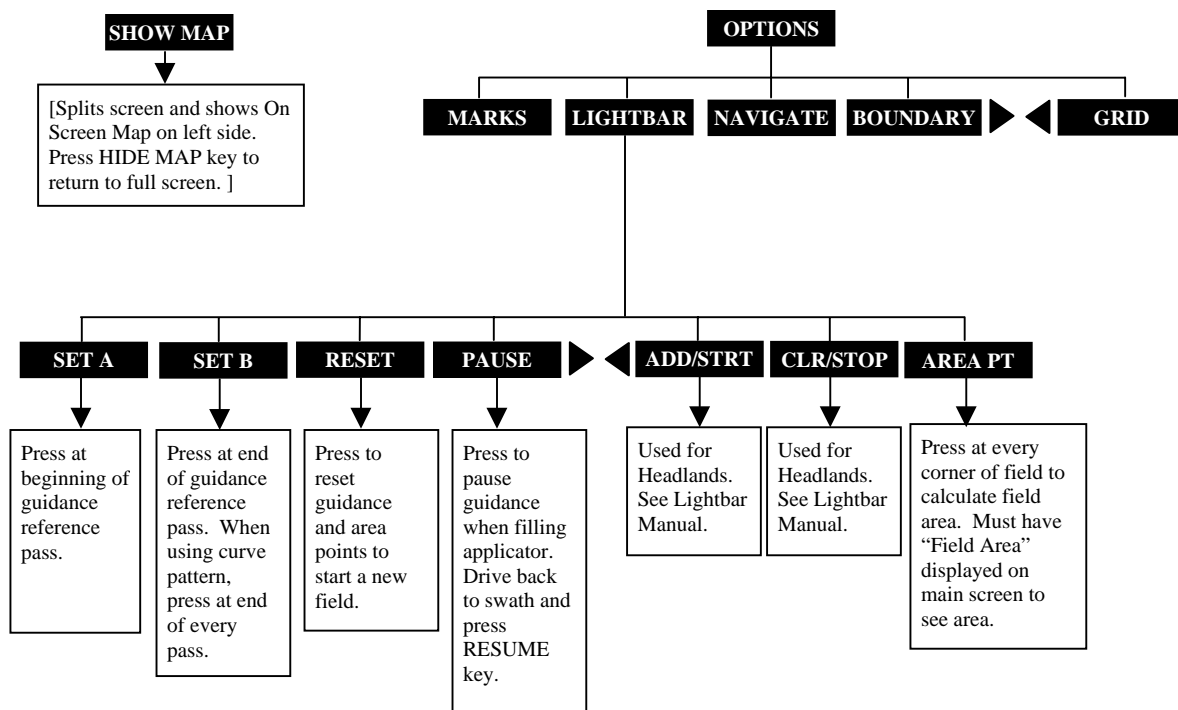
SHOW MAP

[Splits screen and shows On Screen Map on left side. Press HIDE MAP key to return to full screen. ]

OPTIONS

MARKS

LIGHTBAR

NAVIGATE

BOUNDARY

GRID

SET A

Press at beginning of guidance reference pass.

SET B

Press at end of guidance reference pass. When using curve pattern, press at end of every pass.

RESET

Press to reset guidance and area points to start a new field.

PAUSE

Press to pause guidance when filling applicator. Drive back to swath and press RESUME key.

ADD/STRT

Used for Headlands. See Lightbar Manual.

CLR/STOP

Used for Headlands. See Lightbar Manual.

AREA PT

Press at every corner of field to calculate field area. Must have "Field Area" displayed on main screen to see area.